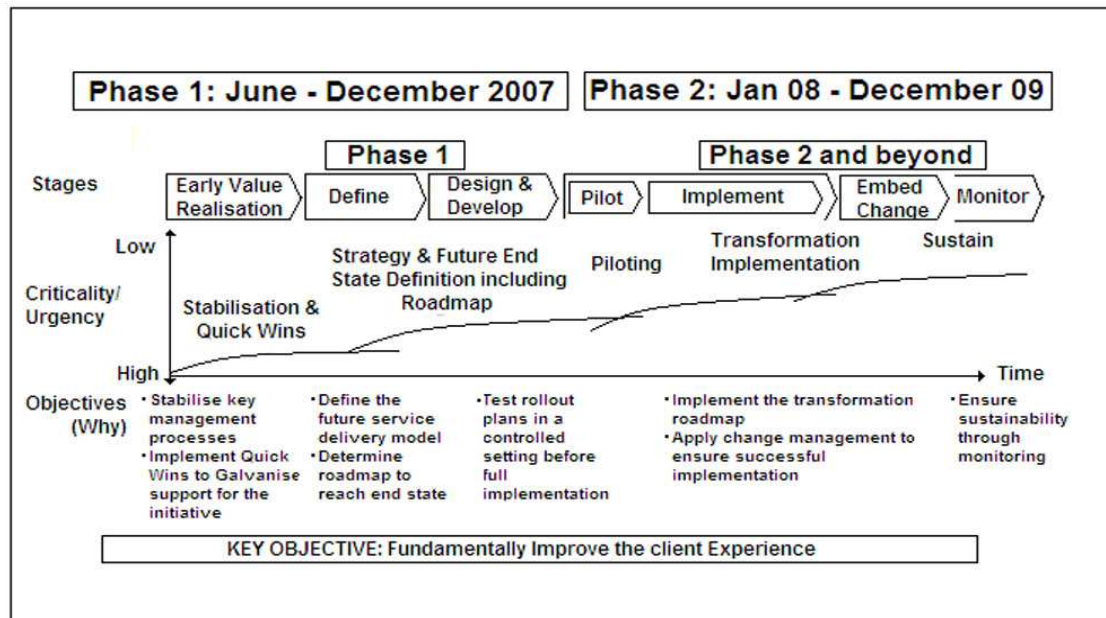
Phase 1: June - December 2007

Phase 2: Jan 08 - December 09

Phase 1

Phase 2 and beyond

Stages

Early Value Realisation

Define

Design & Develop

Pilot

Implement

Embed Change

Monitor

Low

Criticality/ Urgency

High

Stabilisation & Quick Wins

Strategy & Future End State Definition including Roadmap

Piloting

Transformation Implementation

Sustain

Time

Objectives (Why)

• Stabilise key management processes
• Implement Quick Wins to Galvanise support for the initiative

• Define the future service delivery model
• Determine roadmap to reach end state

• Test rollout plans in a controlled setting before full implementation

• Implement the transformation roadmap
• Apply change management to ensure successful implementation

• Ensure sustainability through monitoring

KEY OBJECTIVE: Fundamentally Improve the client Experience